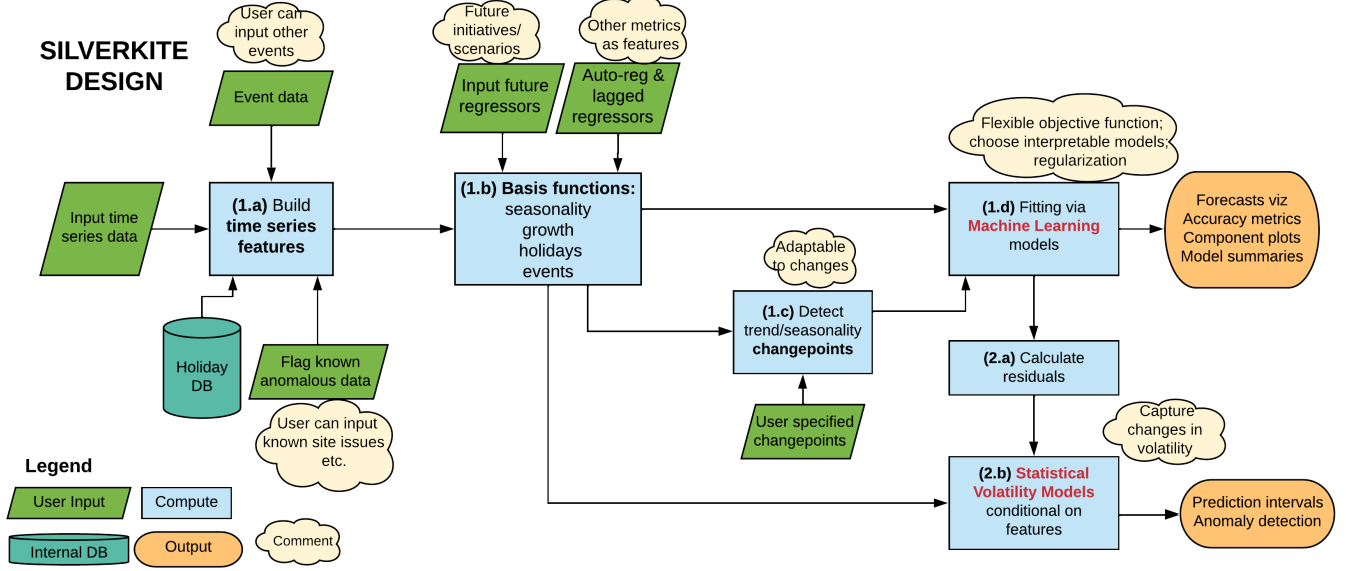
SILVERKITE DESIGN

User can input other events

Event data

Future initiatives/ scenarios

Input future regressors

Other metrics as features

Auto-reg & lagged regressors

Flexible objective function; choose interpretable models; regularization

Input time series data

(1.a) Build time series features

(1.b) Basis functions: seasonality growth holidays events

(1.d) Fitting via Machine Learning models

Forecasts viz Accuracy metrics Component plots Model summaries

Adaptable to changes

(1.c) Detect trend/seasonality changepoints

Holiday DB

Flag known anomalous data

User can input known site issues etc.

(2.a) Calculate residuals

Capture changes in volatility

User specified changepoints

Legend

User Input

Compute

(2.b) Statistical Volatility Models conditional on features

Prediction intervals Anomaly detection

Internal DB

Output

Comment